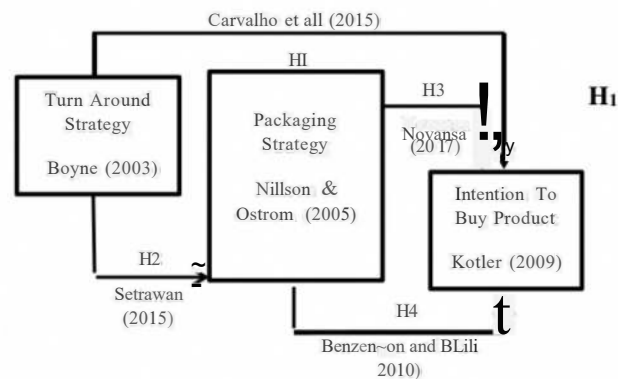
Carvalho et all (2015)

HI

H3

!,y

H1

Turn Around Strategy

Boyne (2003)

Packaging Strategy

Nillson & Ostrom (2005)

Novansa (2017)

Intention To Buy Product

Kotler (2009)

H2

~

Setrawan (2015)

H4

t

Benzen~on and BLili 2010)